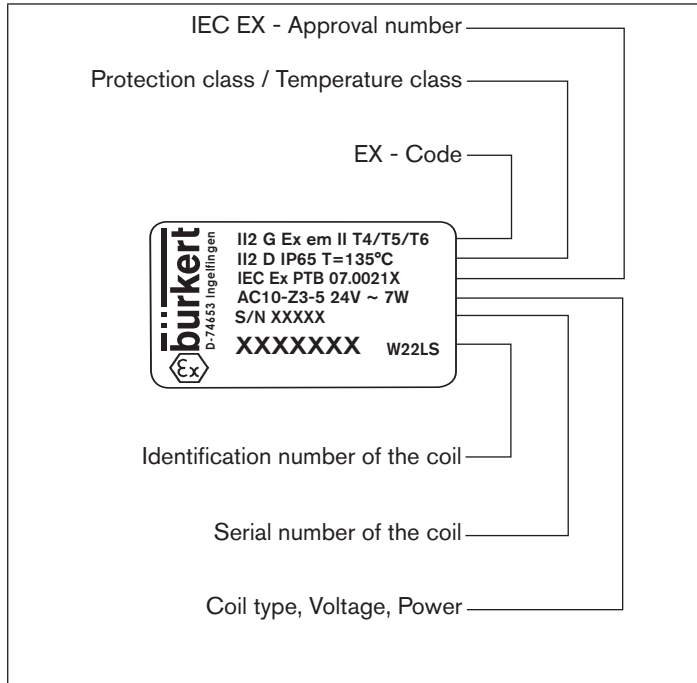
IEC EX - Approval number

Protection class / Temperature class

EX - Code

bürkert
D-74653 Ingelfingen

II2 G Ex em II T4/T5/T6
II2 D IP65 T=135°C
IEC Ex PTB 07.0021X
AC10-Z3-5 24V ~ 7W
S/N XXXXX
XXXXXXX W22LS

Ex

Identification number of the coil

Serial number of the coil

Coil type, Voltage, Power